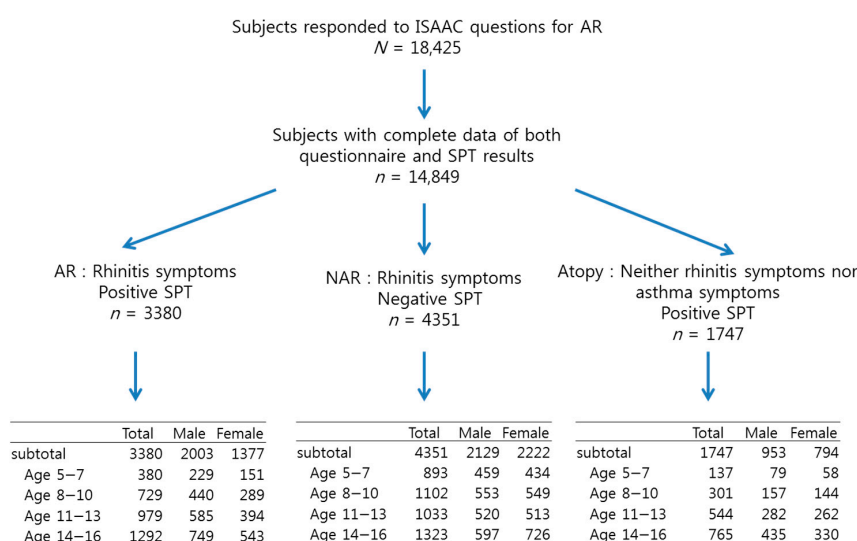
Subjects responded to ISAAC questions for AR
$N$ = 18,425

Subjects with complete data of both questionnaire and SPT results
$n$ = 14,849

AR : Rhinitis symptoms
Positive SPT
$n$ = 3380

NAR : Rhinitis symptoms
Negative SPT
$n$ = 4351

Atopy : Neither rhinitis symptoms nor asthma symptoms
Positive SPT
$n$ = 1747

| | Total | Male | Female |
|---|---|---|---|
| subtotal | 3380 | 2003 | 1377 |
| Age 5–7 | 380 | 229 | 151 |
| Age 8–10 | 729 | 440 | 289 |
| Age 11–13 | 979 | 585 | 394 |
| Age 14–16 | 1292 | 749 | 543 |

| | Total | Male | Female |
|---|---|---|---|
| subtotal | 4351 | 2129 | 2222 |
| Age 5–7 | 893 | 459 | 434 |
| Age 8–10 | 1102 | 553 | 549 |
| Age 11–13 | 1033 | 520 | 513 |
| Age 14–16 | 1323 | 597 | 726 |

| | Total | Male | Female |
|---|---|---|---|
| subtotal | 1747 | 953 | 794 |
| Age 5–7 | 137 | 79 | 58 |
| Age 8–10 | 301 | 157 | 144 |
| Age 11–13 | 544 | 282 | 262 |
| Age 14–16 | 765 | 435 | 330 |